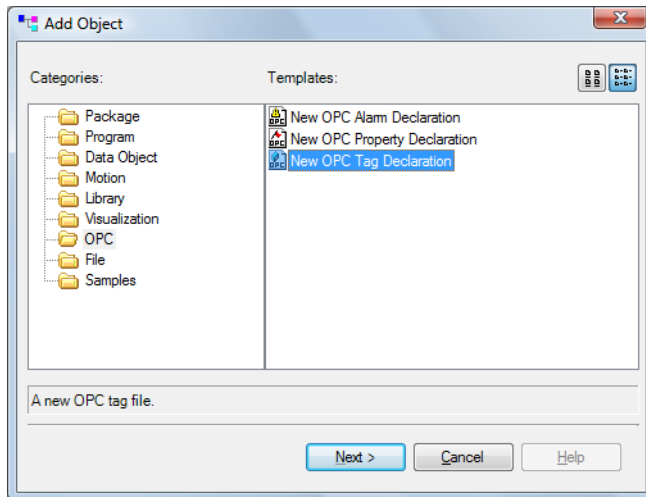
Add Object

Categories:

Package
Program
Data Object
Motion
Library
Visualization
OPC
File
Samples

Templates:

New OPC Alarm Declaration
New OPC Property Declaration
New OPC Tag Declaration

A new OPC tag file.

Next >
Cancel
Help